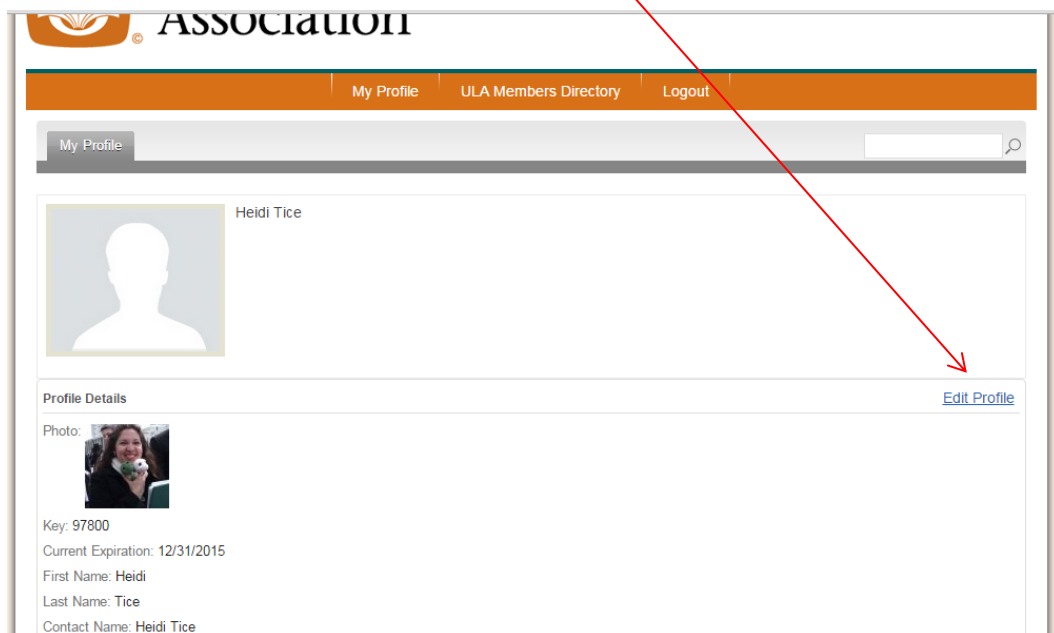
Association

My Profile
ULA Members Directory
Logout

My Profile

Heidi Tice

Profile Details
Edit Profile

Photo:

Key: 97800
Current Expiration: 12/31/2015
First Name: Heidi
Last Name: Tice
Contact Name: Heidi Tice